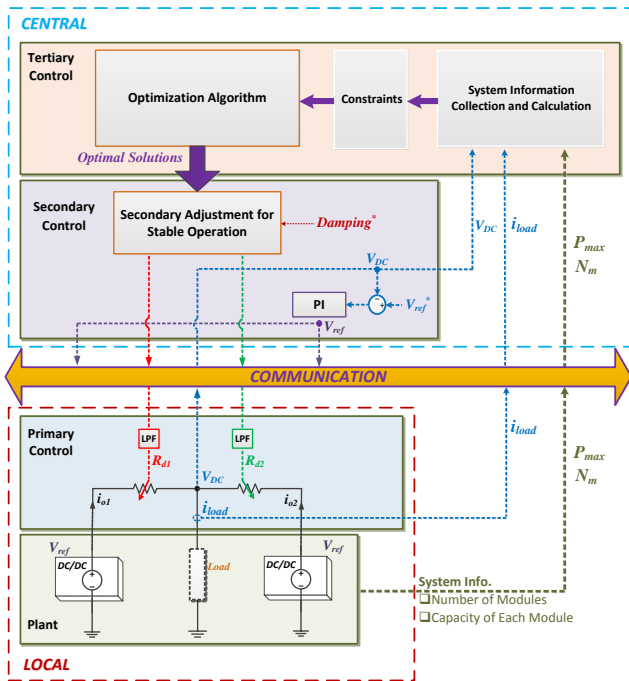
CENTRAL

Tertiary Control

Optimization Algorithm

Constraints

System Information Collection and Calculation

Optimal Solutions

Secondary Control

Secondary Adjustment for Stable Operation

Damping*

$V_{DC}$

$i_{load}$

$P_{max}$
$N_m$

$V_{DC}$

PI

$V_{ref}^*$

$V_{ref}$

COMMUNICATION

$i_{load}$

$P_{max}$
$N_m$

Primary Control

LPF

LPF

$R_{d1}$

$V_{DC}$

$R_{d2}$

$i_{o1}$

$i_{load}$

$i_{o2}$

$V_{ref}$

$V_{ref}$

DC/DC

Load

DC/DC

System Info.
Number of Modules
Capacity of Each Module

Plant

LOCAL